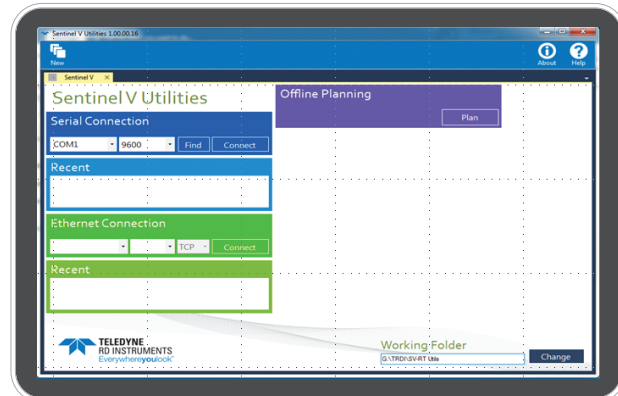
Sentinel V Utilities 1.00.00.16

New

About Help

Sentinel V ×

Sentinel V Utilities

Serial Connection

COM1 9600 Find Connect

Recent

Ethernet Connection

TCP Connect

Recent

Offline Planning

Plan

TELEDYNE
RD INSTRUMENTS
Everywhereyoulook™

Working Folder

G:\TRDI\SV-RT Utils

Change